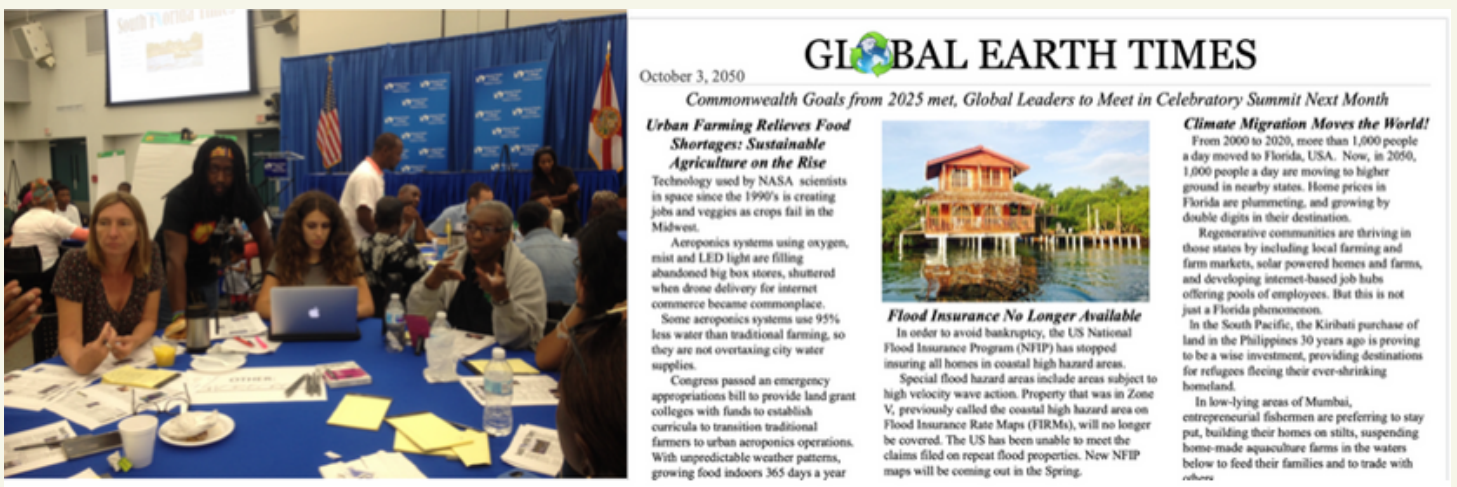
South Florida Times

GL BAL EARTH TIMES

October 3, 2050

Commonwealth Goals from 2025 met, Global Leaders to Meet in Celebratory Summit Next Month

Urban Farming Relieves Food Shortages: Sustainable Agriculture on the Rise

Technology used by NASA scientists in space since the 1990's is creating jobs and veggies as crops fail in the Midwest.

Aeroponics systems using oxygen, mist and LED light are filling abandoned big box stores, shuttered when drone delivery for internet commerce became commonplace.

Some aeroponics systems use 95% less water than traditional farming, so they are not overtaxing city water supplies.

Congress passed an emergency appropriations bill to provide land grant colleges with funds to establish curricula to transition traditional farmers to urban aeroponics operations. With unpredictable weather patterns, growing food indoors 365 days a year

Flood Insurance No Longer Available

In order to avoid bankruptcy, the US National Flood Insurance Program (NFIP) has stopped insuring all homes in coastal high hazard areas.

Special flood hazard areas include areas subject to high velocity wave action. Property that was in Zone V, previously called the coastal high hazard area on Flood Insurance Rate Maps (FIRMs), will no longer be covered. The US has been unable to meet the claims filed on repeat flood properties. New NFIP maps will be coming out in the Spring.

Climate Migration Moves the World!

From 2000 to 2020, more than 1,000 people a day moved to Florida, USA. Now, in 2050, 1,000 people a day are moving to higher ground in nearby states. Home prices in Florida are plummeting, and growing by double digits in their destination.

Regenerative communities are thriving in those states by including local farming and farm markets, solar powered homes and farms, and developing internet-based job hubs offering pools of employees. But this is not just a Florida phenomenon.

In the South Pacific, the Kiribati purchase of land in the Philippines 30 years ago is proving to be a wise investment, providing destinations for refugees fleeing their ever-shrinking homeland.

In low-lying areas of Mumbai, entrepreneurial fishermen are preferring to stay put, building their homes on stilts, suspending home-made aquaculture farms in the waters below to feed their families and to trade with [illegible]